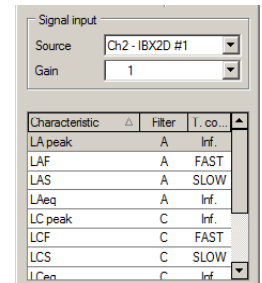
Signal input

Source Ch2 - IBX2D #1

Gain 1

| Characteristic | Filter | T. co... |
|---|---|---|
| LA peak | A | Inf. |
| LAF | A | FAST |
| LAS | A | SLOW |
| LAeq | A | Inf. |
| LC peak | C | Inf. |
| LCF | C | FAST |
| LCS | C | SLOW |
| LCeq | C | Inf |